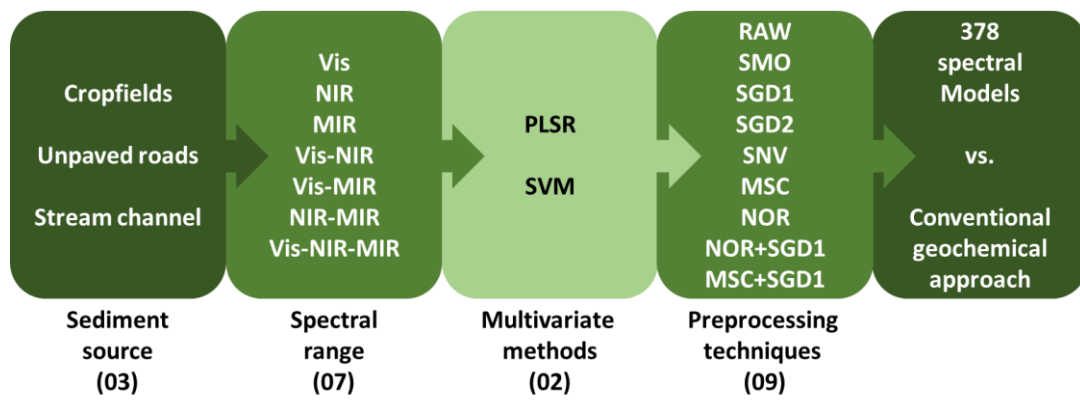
Cropfields

Unpaved roads

Stream channel

Sediment source (03)

Vis
NIR
MIR
Vis-NIR
Vis-MIR
NIR-MIR
Vis-NIR-MIR

Spectral range (07)

PLSR

SVM

Multivariate methods (02)

RAW
SMO
SGD1
SGD2
SNV
MSC
NOR
NOR+SGD1
MSC+SGD1

Preprocessing techniques (09)

378 spectral Models

vs.

Conventional geochemical approach